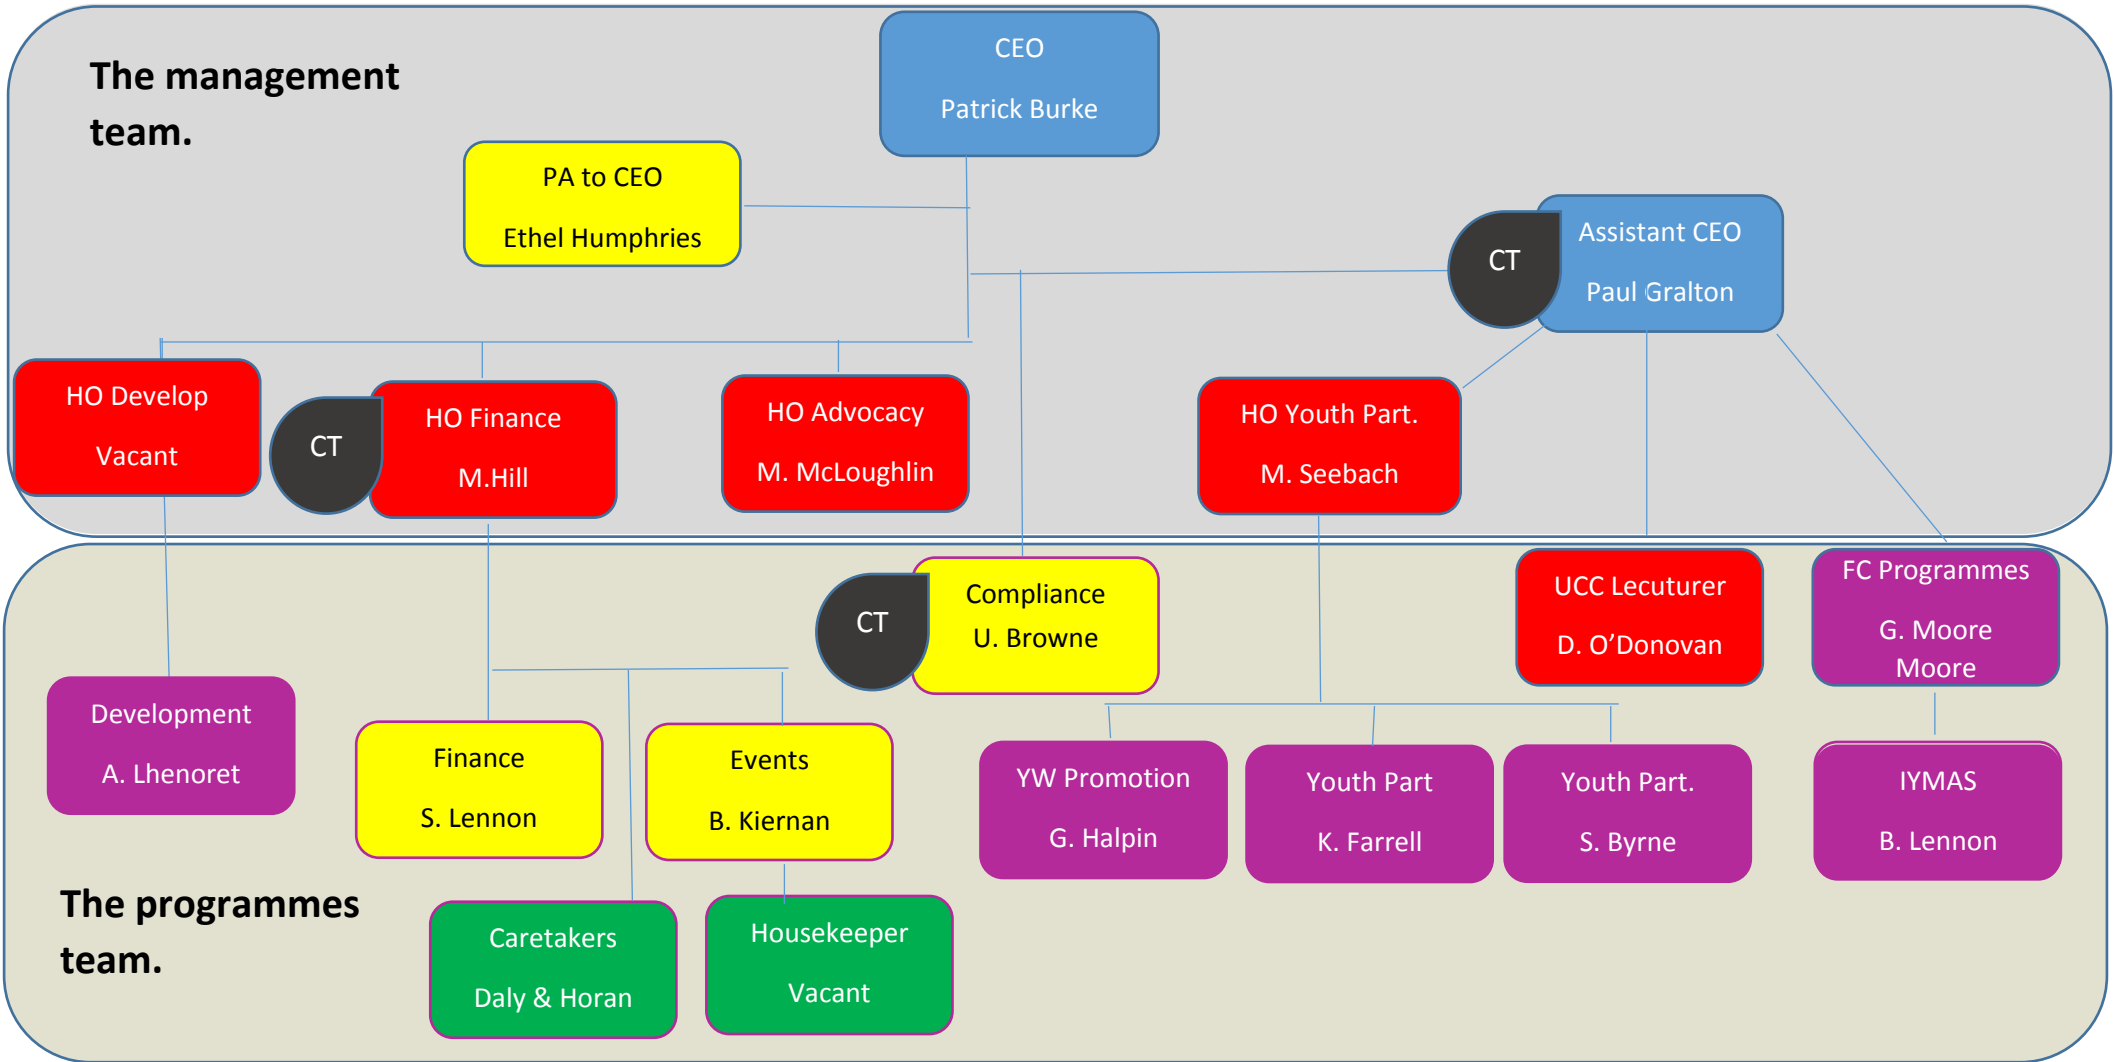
The management team.

CEO
Patrick Burke

PA to CEO
Ethel Humphries

CT
Assistant CEO
Paul Gralton

HO Develop
Vacant

CT
HO Finance
M.Hill

HO Advocacy
M. McLoughlin

HO Youth Part.
M. Seebach

CT
Compliance
U. Browne

UCC Lecuturer
D. O'Donovan

FC Programmes
G. Moore Moore

Development
A. Lhenoret

Finance
S. Lennon

Events
B. Kiernan

YW Promotion
G. Halpin

Youth Part
K. Farrell

Youth Part.
S. Byrne

IYMAS
B. Lennon

The programmes team.

Caretakers
Daly & Horan

Housekeeper
Vacant